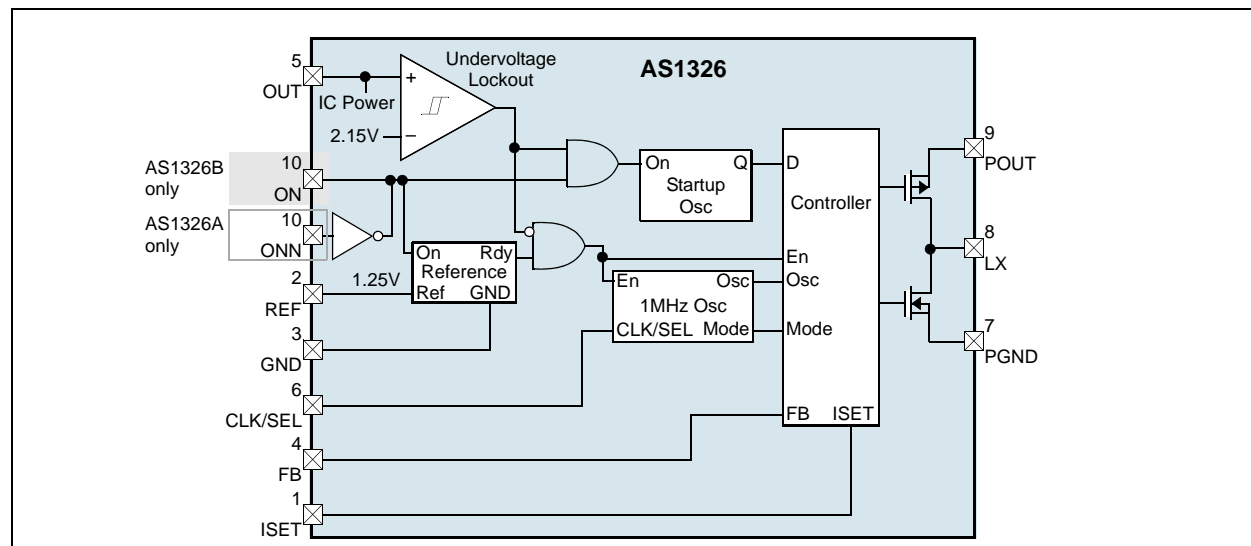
AS1326

5
OUT

IC Power

Undervoltage
Lockout

+

−

2.15V

AS1326B
only

10
ON

AS1326A
only

10
ONN

2
REF

1.25V

3
GND

6
CLK/SEL

4
FB

1
ISET

On Rdy
Reference
Ref GND

On Q
Startup
Osc

En Osc
1MHz Osc
CLK/SEL Mode

D

Controller

En
Osc

Mode

FB ISET

9
POUT

8
LX

7
PGND